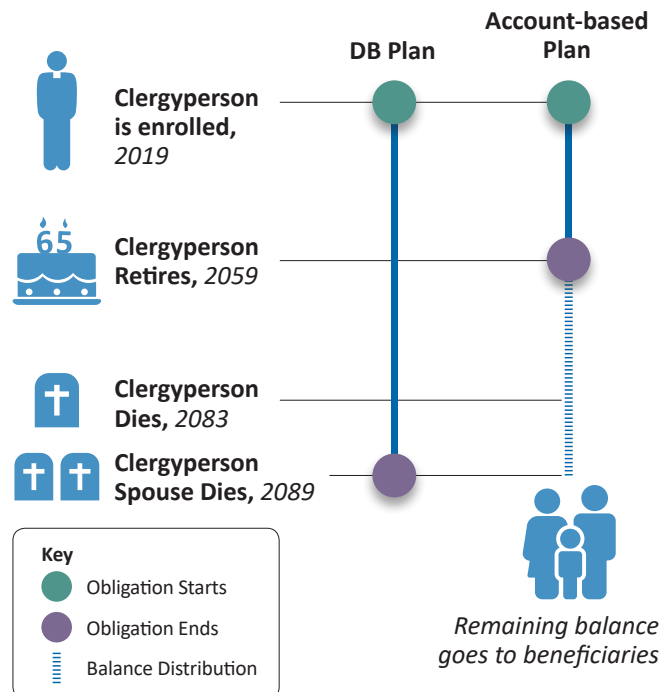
DB Plan

Account-based Plan

Clergyperson is enrolled, *2019*

65

Clergyperson Retires, *2059*

Clergyperson Dies, *2083*

Clergyperson Spouse Dies, *2089*

Key
Obligation Starts
Obligation Ends
Balance Distribution

*Remaining balance goes to beneficiaries*